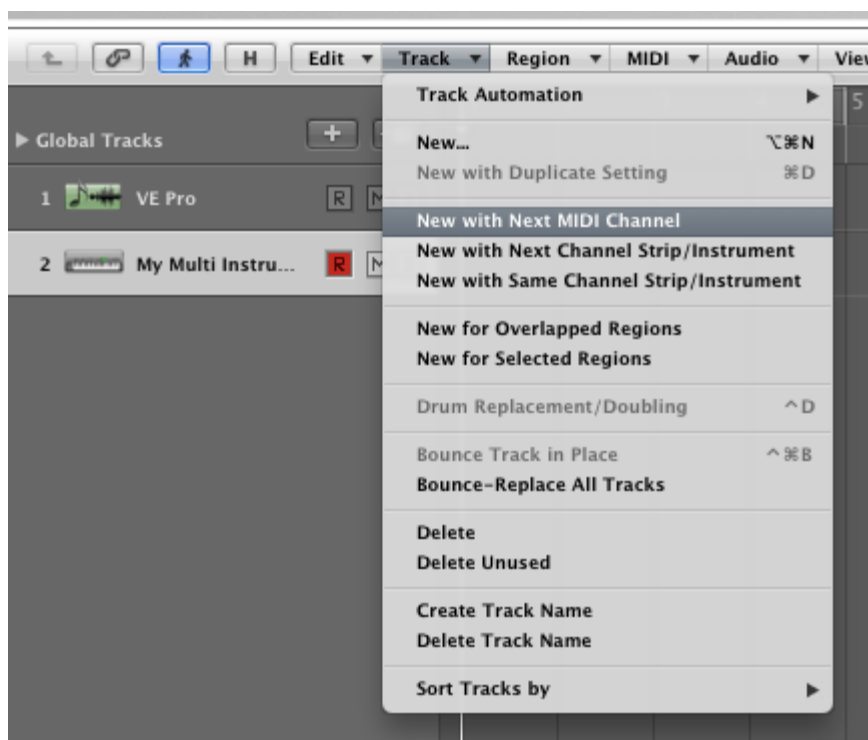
H Edit ▾ Track ▾ Region ▾ MIDI ▾ Audio ▾ View

Global Tracks

1 VE Pro R M

2 My Multi Instru... R M

5

Track Automation ▸

New... ⌥⌘N
New with Duplicate Setting ⌘D

New with Next MIDI Channel
New with Next Channel Strip/Instrument
New with Same Channel Strip/Instrument

New for Overlapped Regions
New for Selected Regions

Drum Replacement/Doubling ^D

Bounce Track in Place ^⌘B
Bounce-Replace All Tracks

Delete
Delete Unused

Create Track Name
Delete Track Name

Sort Tracks by ▸